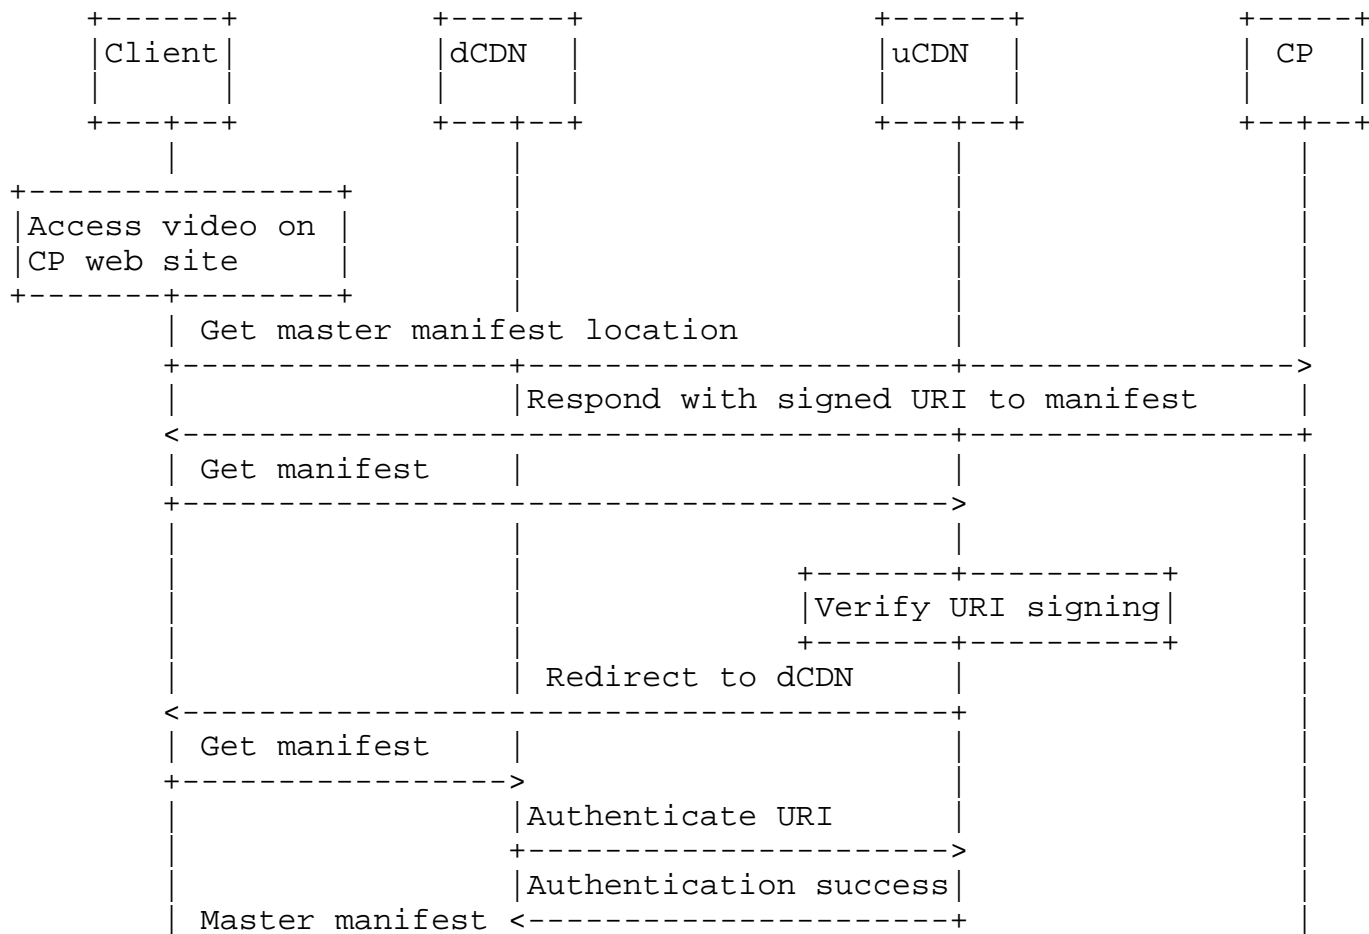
Client

dCDN

uCDN

CP

Access video on CP web site

Get master manifest location

Respond with signed URI to manifest

Get manifest

Verify URI signing

Redirect to dCDN

Get manifest

Authenticate URI

Authentication success

Master manifest